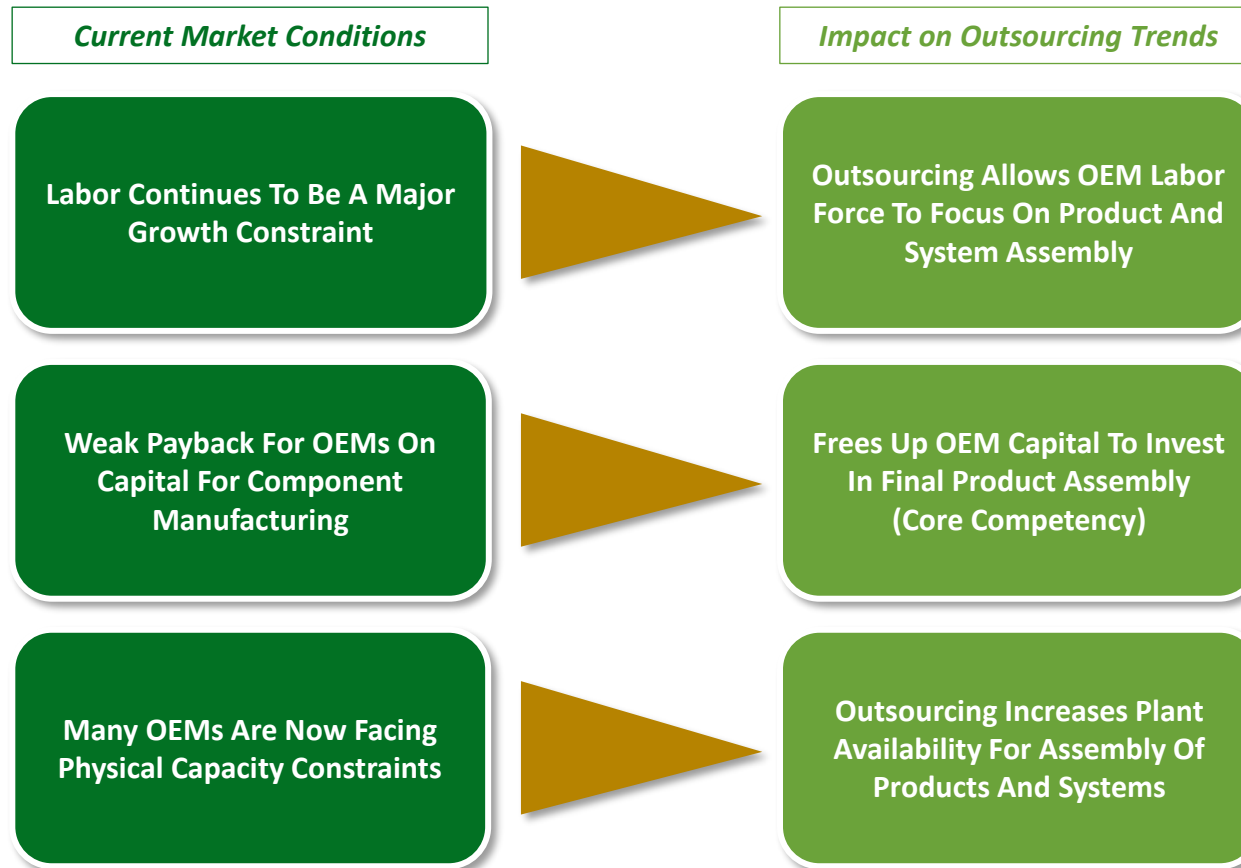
Current Market Conditions

Impact on Outsourcing Trends

Labor Continues To Be A Major Growth Constraint

Outsourcing Allows OEM Labor Force To Focus On Product And System Assembly

Weak Payback For OEMs On Capital For Component Manufacturing

Frees Up OEM Capital To Invest In Final Product Assembly (Core Competency)

Many OEMs Are Now Facing Physical Capacity Constraints

Outsourcing Increases Plant Availability For Assembly Of Products And Systems